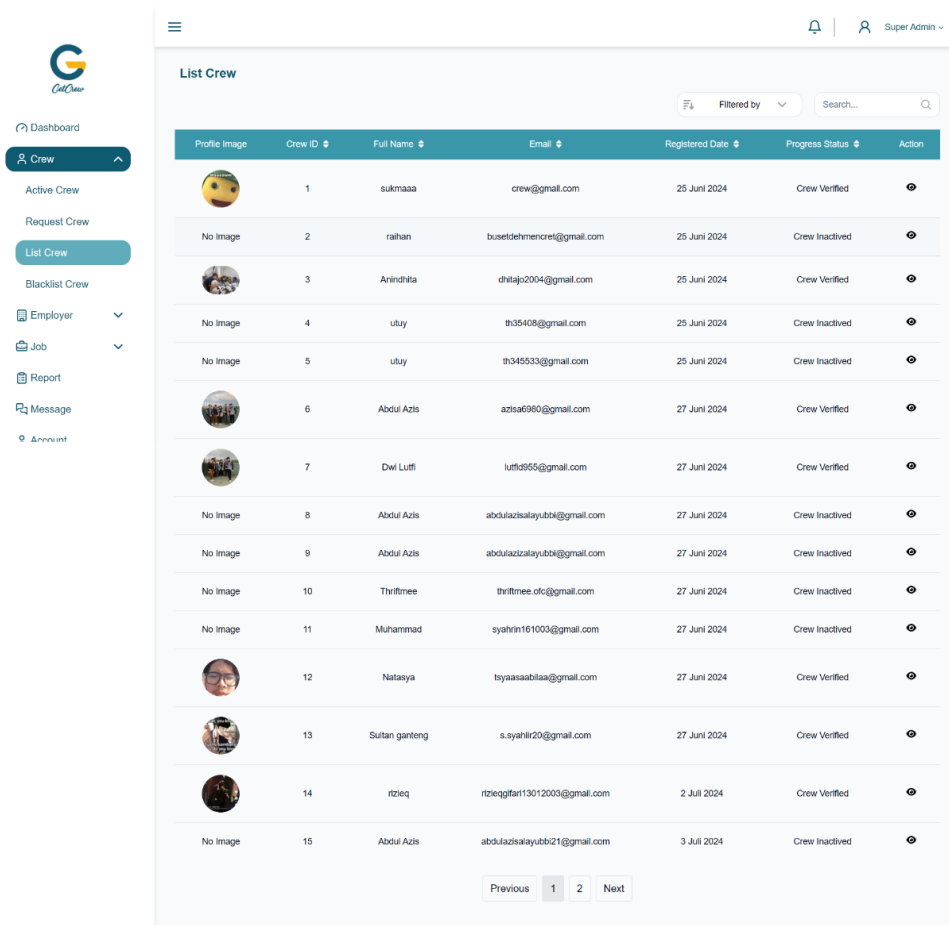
CallCrew

Dashboard
Crew
Active Crew
Request Crew
List Crew
Blacklist Crew
Employer
Job
Report
Message
Account

Super Admin

List Crew

Filtered by
Search...

| Profile Image | Crew ID | Full Name | Email | Registered Date | Progress Status | Action |
|---|---|---|---|---|---|---|
| | 1 | sukmaaa | crew@gmail.com | 25 Juni 2024 | Crew Verified | |
| No Image | 2 | raihan | busetdehmencret@gmail.com | 25 Juni 2024 | Crew Inactived | |
| | 3 | Anindhita | dhitajo2004@gmail.com | 25 Juni 2024 | Crew Verified | |
| No Image | 4 | utuy | th35408@gmail.com | 25 Juni 2024 | Crew Inactived | |
| No Image | 5 | utuy | th345533@gmail.com | 25 Juni 2024 | Crew Inactived | |
| | 6 | Abdul Azis | azisa6980@gmail.com | 27 Juni 2024 | Crew Verified | |
| | 7 | Dwi Lutfi | lutfid955@gmail.com | 27 Juni 2024 | Crew Verified | |
| No Image | 8 | Abdul Azis | abdulazisalayubbi@gmail.com | 27 Juni 2024 | Crew Inactived | |
| No Image | 9 | Abdul Azis | abdulazizalayubbi@gmail.com | 27 Juni 2024 | Crew Inactived | |
| No Image | 10 | Thriftmee | thriftmee.ofc@gmail.com | 27 Juni 2024 | Crew Inactived | |
| No Image | 11 | Muhammad | syahrin161003@gmail.com | 27 Juni 2024 | Crew Inactived | |
| | 12 | Natasya | tsyaasaabilaa@gmail.com | 27 Juni 2024 | Crew Verified | |
| | 13 | Sultan ganteng | s.syahlir20@gmail.com | 27 Juni 2024 | Crew Verified | |
| | 14 | rizieq | rizieqgifari13012003@gmail.com | 2 Juli 2024 | Crew Verified | |
| No Image | 15 | Abdul Azis | abdulazisalayubbi21@gmail.com | 3 Juli 2024 | Crew Inactived | |

Previous 1 2 Next